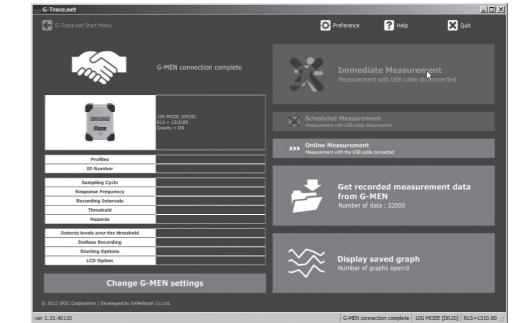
G-Trace.net

G-Trace.net Start Menu

Preference

Help

Quit

G-MEN connection complete

10G MODE (DR20)
RLS = 1310.80
Gravity = ON

Profiles

ID Number

Sampling Cycle

Response Frequency

Recording Intervals

Threshold

Hazards

Detects levels over the threshold

Endless Recording

Starting Options

LCD Option

Change G-MEN settings

Immediate Measurement
Measurement with USB cable disconnected

Scheduled Measurement
Measurement with USB cable disconnected

Online Measurement
Measurement with the USB cable connected

Get recorded measurement data from G-MEN
Number of data : 32000

Display saved graph
Number of graphs open:0

© 2012 SRIC Corporation / Developed by SimileBoom Co.,Ltd.

ver 1.15.40110

G-MEN connection complete

10G MODE (DR20)

RLS=1310.80